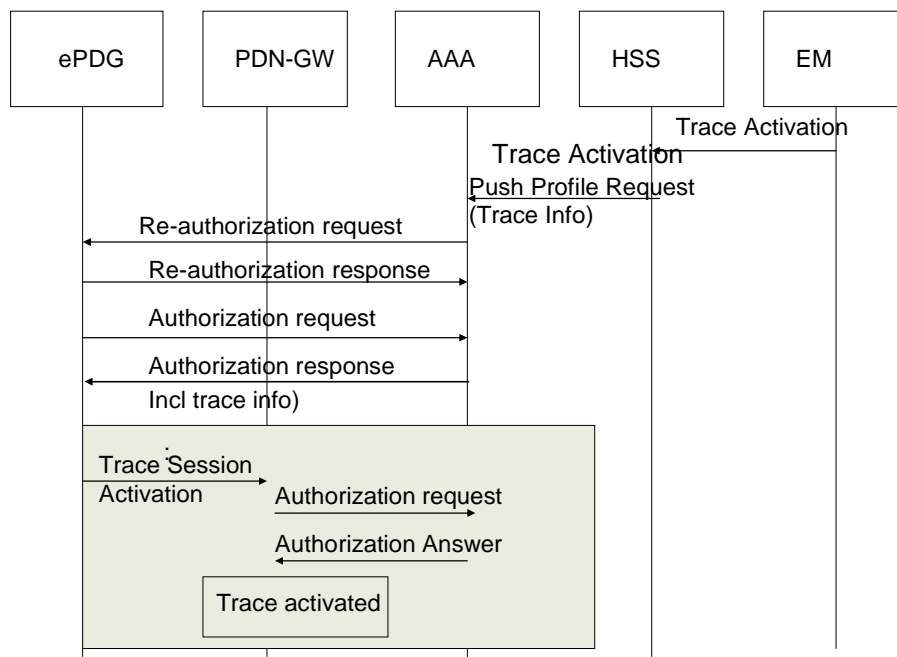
ePDG

PDN-GW

AAA

HSS

EM

Trace Activation

Trace Activation

Push Profile Request (Trace Info)

Re-authorization request

Re-authorization response

Authorization request

Authorization response Incl trace info)

Trace Session Activation

Authorization request

Authorization Answer

Trace activated